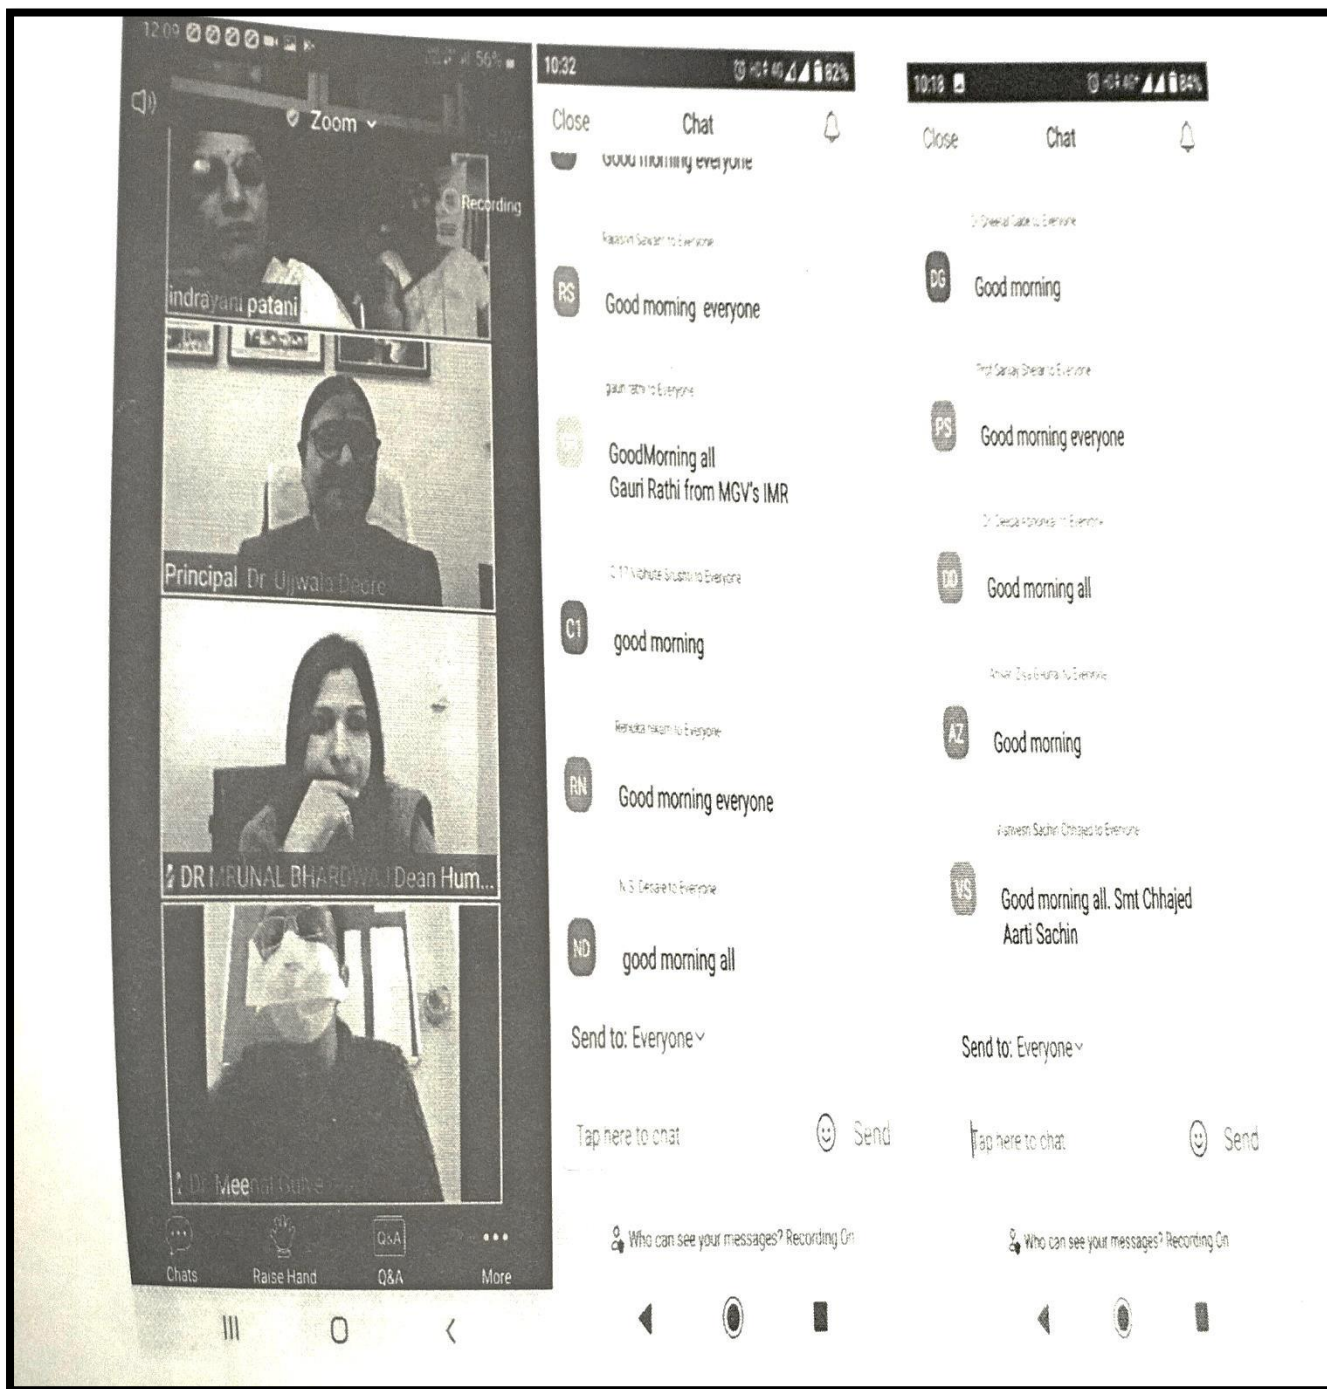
12:09 56%

Zoom

Recording

indrayani patani

Principal Dr. Ujwala Deore

DR MRUNAL BHARDWAJ Dean Hum...

Dr Meenal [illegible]

Chats Raise Hand Q&A More

10:32 82%

Close Chat

Good morning everyone

Rajashri Sawant to Everyone

RS Good morning everyone

gauri rathi to Everyone

GoodMorning all
Gauri Rathi from MGV's IMR

C 17 Vibhute Srushti to Everyone

C1 good morning

Renuka nikam to Everyone

RN Good morning everyone

N. S. Desale to Everyone

ND good morning all

Send to: Everyone

Tap here to chat Send

Who can see your messages? Recording On

10:18 84%

Close Chat

Dr Sheetal Gade to Everyone

DG Good morning

Prof Sanjay Shelar to Everyone

PS Good morning everyone

Dr Deepa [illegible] to Everyone

DD Good morning all

Ansari Ziya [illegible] to Everyone

AZ Good morning

Vishvesh Sachin Chhajed to Everyone

VS Good morning all. Smt Chhajed Aarti Sachin

Send to: Everyone

Tap here to chat Send

Who can see your messages? Recording On